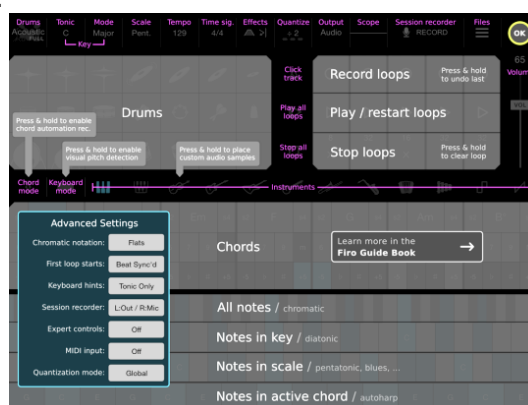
Drums Acoustic
Tonic C
Mode Major
Scale Pent.
Key
Tempo 129
Time sig. 4/4
Effects
Quantize ÷2
Output Audio
Scope
Session recorder RECORD
Files
OK
65
Volume

Drums

Click track
Play all loops
Stop all loops

Record loops
Press & hold to undo last
Play / restart loops
Stop loops
Press & hold to clear loop

Press & hold to enable chord automation rec.
Press & hold to enable visual pitch detection
Press & hold to place custom audio samples

Chord mode
Keyboard mode
Instruments

Advanced Settings
Chromatic notation: Flats
First loop starts: Beat Sync'd
Keyboard hints: Tonic Only
Session recorder: L:Out / R:Mic
Expert controls: Off
MIDI input: Off
Quantization mode: Global

Chords
Learn more in the Firo Guide Book →

All notes / chromatic
Notes in key / diatonic
Notes in scale / pentatonic, blues, ...
Notes in active chord / autoharp